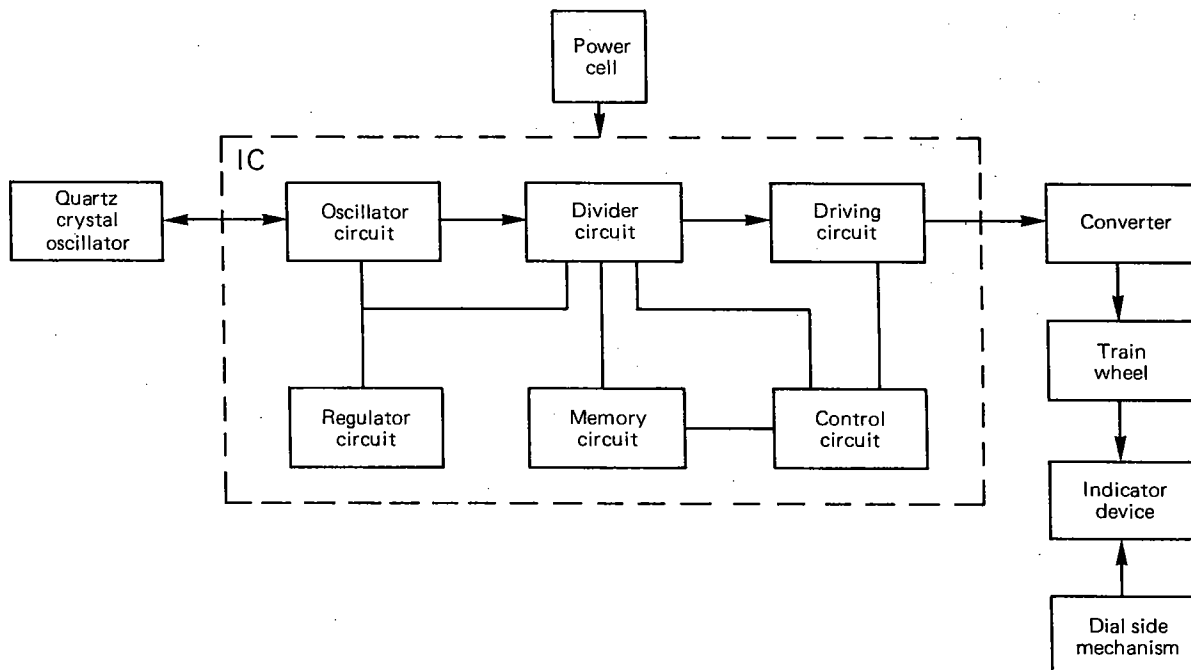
Power cell

IC

Quartz crystal oscillator

Oscillator circuit

Divider circuit

Driving circuit

Converter

Train wheel

Regulator circuit

Memory circuit

Control circuit

Indicator device

Dial side mechanism